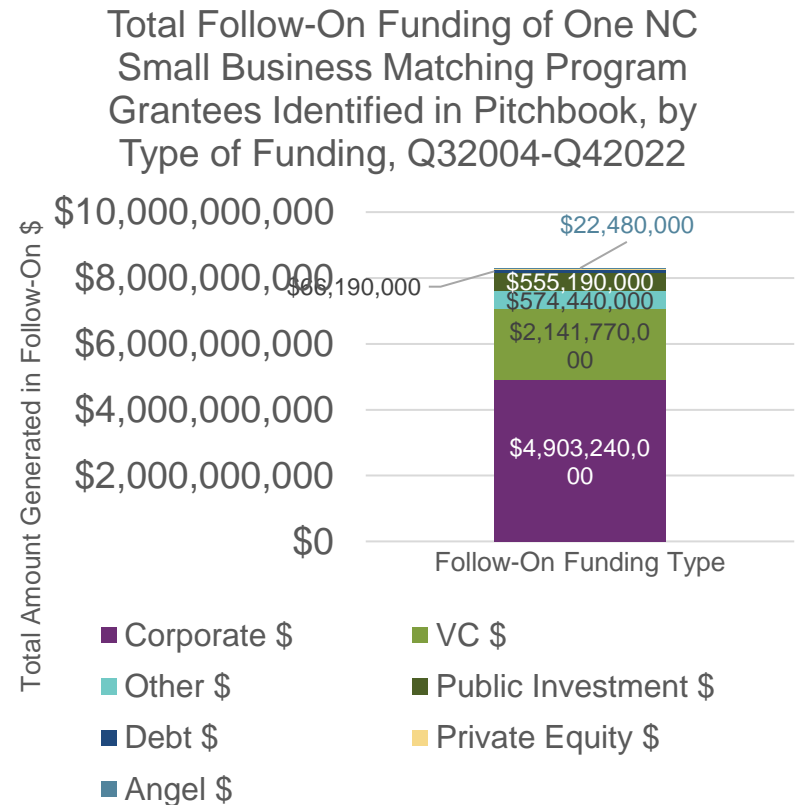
Total Follow-On Funding of One NC Small Business Matching Program Grantees Identified in Pitchbook, by Type of Funding, Q32004-Q42022

Total Amount Generated in Follow-On $

$10,000,000,000
$8,000,000,000
$6,000,000,000
$4,000,000,000
$2,000,000,000
$0

$22,480,000
$66,190,000
$555,190,000
$574,440,000
$2,141,770,000
$4,903,240,000

Follow-On Funding Type

Corporate $
VC $
Other $
Public Investment $
Debt $
Private Equity $
Angel $